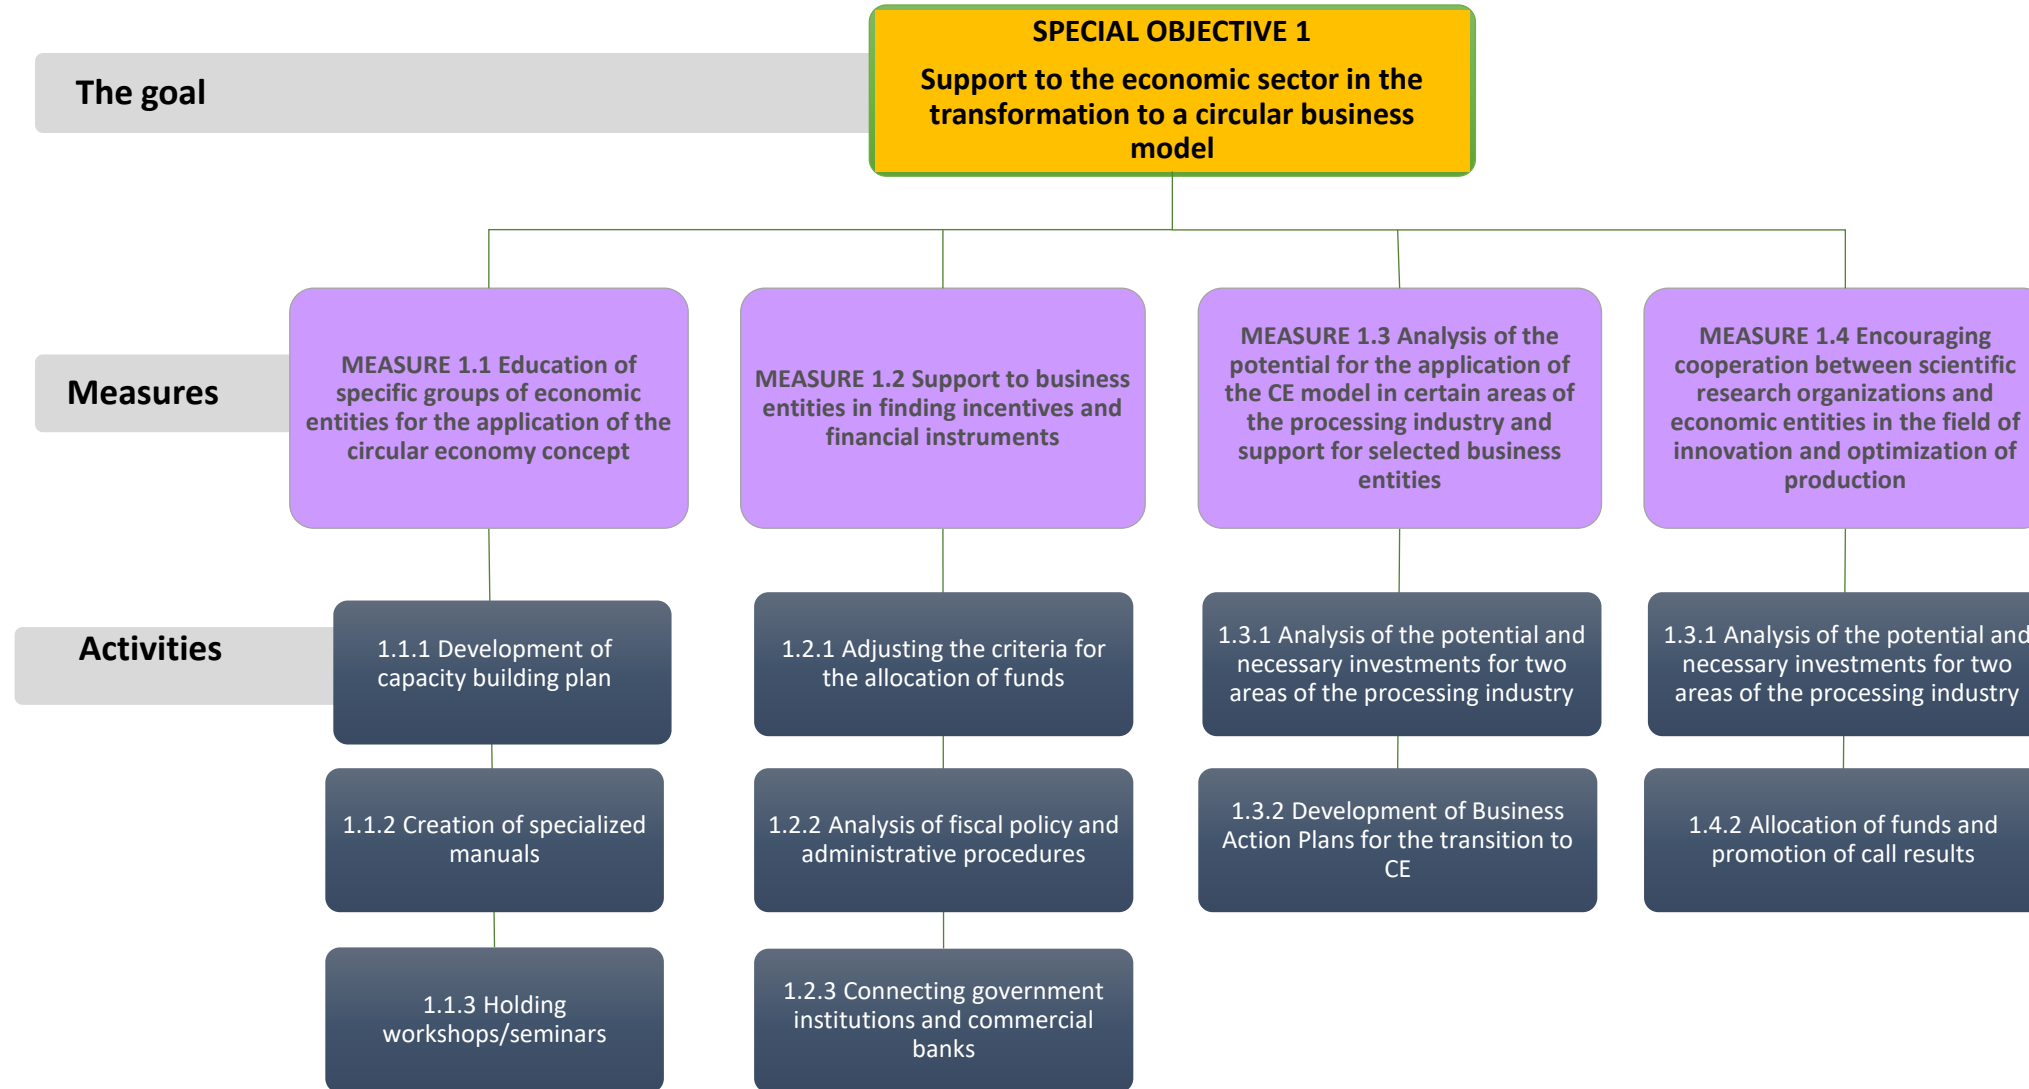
The goal

SPECIAL OBJECTIVE 1

Support to the economic sector in the transformation to a circular business model

Measures

MEASURE 1.1 Education of specific groups of economic entities for the application of the circular economy concept

MEASURE 1.2 Support to business entities in finding incentives and financial instruments

MEASURE 1.3 Analysis of the potential for the application of the CE model in certain areas of the processing industry and support for selected business entities

MEASURE 1.4 Encouraging cooperation between scientific research organizations and economic entities in the field of innovation and optimization of production

Activities

1.1.1 Development of capacity building plan

1.1.2 Creation of specialized manuals

1.1.3 Holding workshops/seminars

1.2.1 Adjusting the criteria for the allocation of funds

1.2.2 Analysis of fiscal policy and administrative procedures

1.2.3 Connecting government institutions and commercial banks

1.3.1 Analysis of the potential and necessary investments for two areas of the processing industry

1.3.2 Development of Business Action Plans for the transition to CE

1.3.1 Analysis of the potential and necessary investments for two areas of the processing industry

1.4.2 Allocation of funds and promotion of call results